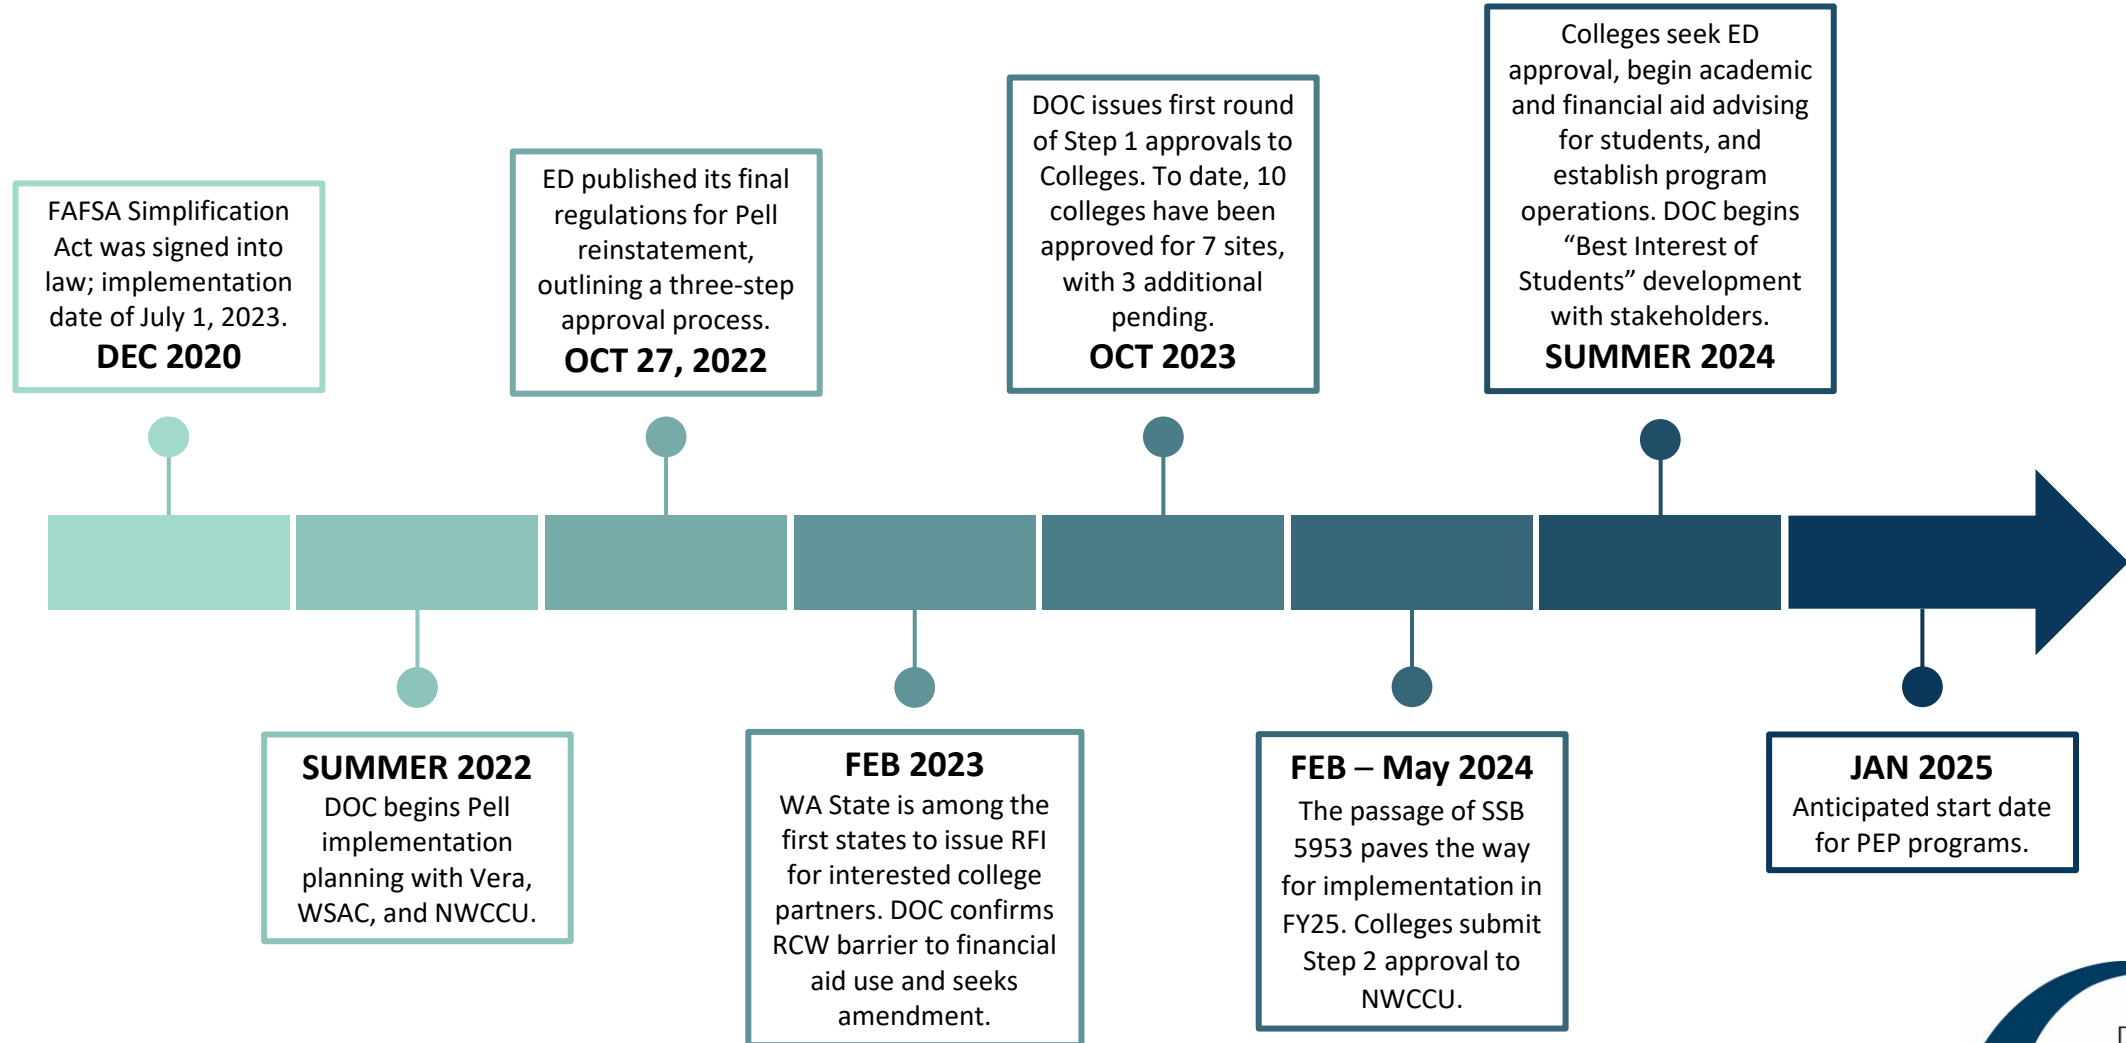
FAFSA Simplification Act was signed into law; implementation date of July 1, 2023.
DEC 2020

SUMMER 2022
DOC begins Pell implementation planning with Vera, WSAC, and NWCCU.

ED published its final regulations for Pell reinstatement, outlining a three-step approval process.
OCT 27, 2022

FEB 2023
WA State is among the first states to issue RFI for interested college partners. DOC confirms RCW barrier to financial aid use and seeks amendment.

DOC issues first round of Step 1 approvals to Colleges. To date, 10 colleges have been approved for 7 sites, with 3 additional pending.
OCT 2023

FEB – May 2024
The passage of SSB 5953 paves the way for implementation in FY25. Colleges submit Step 2 approval to NWCCU.

Colleges seek ED approval, begin academic and financial aid advising for students, and establish program operations. DOC begins "Best Interest of Students" development with stakeholders.
SUMMER 2024

JAN 2025
Anticipated start date for PEP programs.